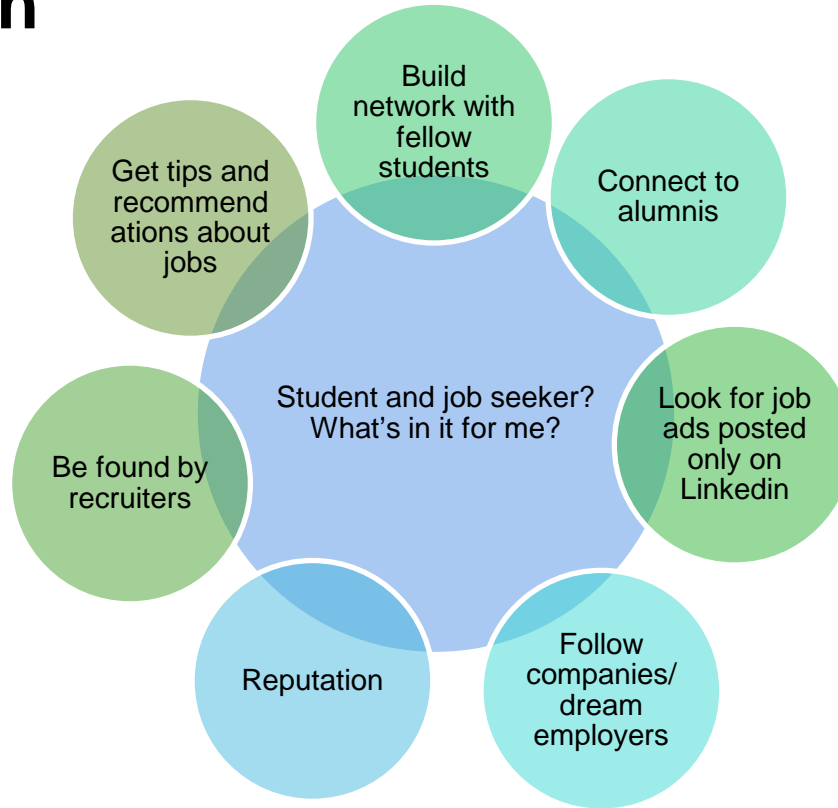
n

Build network with fellow students

Connect to alumnis

Look for job ads posted only on Linkedin

Follow companies/ dream employers

Reputation

Be found by recruiters

Get tips and recommend ations about jobs

Student and job seeker? What’s in it for me?